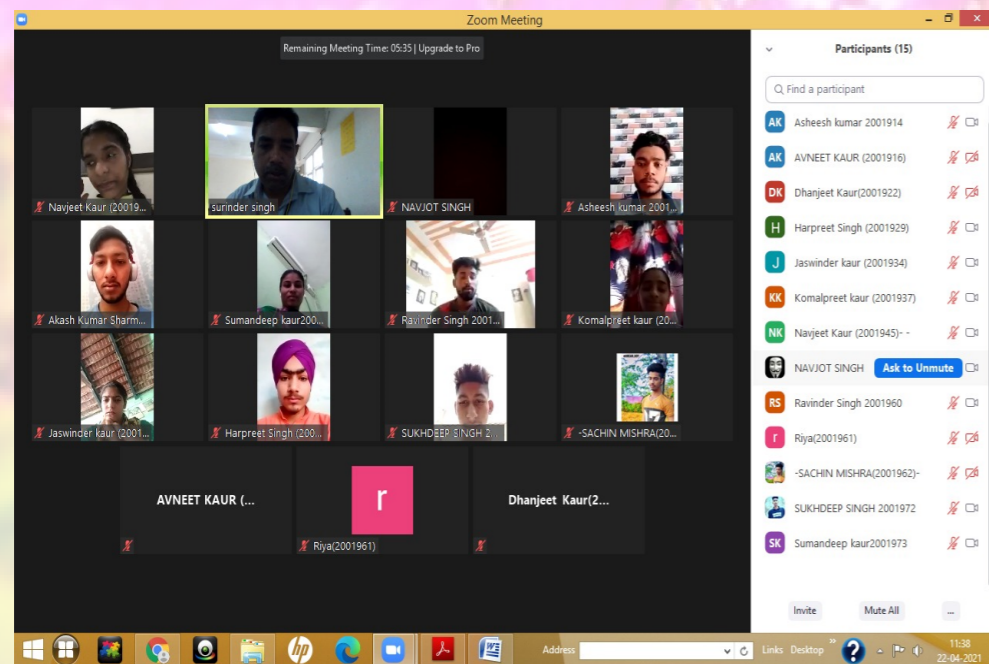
Zoom Meeting

Remaining Meeting Time: 05:35 | Upgrade to Pro

Navjeet Kaur (20019...
surinder singh
NAVJOT SINGH
Asheesh kumar 2001...
Akash Kumar Sharm...
Sumandeep kaur200...
Ravinder Singh 2001...
Komalpreet kaur (20...
Jaswinder kaur (2001...
Harpreet Singh (200...
SUKHDEEP SINGH 2...
-SACHIN MISHRA(20...
AVNEET KAUR (...
r
Riya(2001961)
Dhanjeet Kaur(2...

Participants (15)

Find a participant

AK Asheesh kumar 2001914
AK AVNEET KAUR (2001916)
DK Dhanjeet Kaur(2001922)
H Harpreet Singh (2001929)
J Jaswinder kaur (2001934)
KK Komalpreet kaur (2001937)
NK Navjeet Kaur (2001945)- -
NAVJOT SINGH Ask to Unmute
RS Ravinder Singh 2001960
r Riya(2001961)
-SACHIN MISHRA(2001962)-
SUKHDEEP SINGH 2001972
SK Sumandeep kaur2001973

Invite
Mute All
...

Address
Links Desktop
11:38
22-04-2021